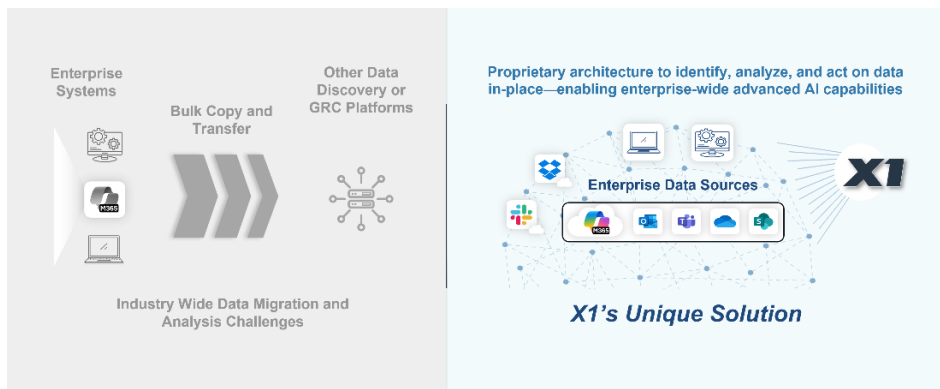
Enterprise Systems

Bulk Copy and Transfer

Other Data Discovery or GRC Platforms

M365

Industry Wide Data Migration and Analysis Challenges

Proprietary architecture to identify, analyze, and act on data in-place—enabling enterprise-wide advanced AI capabilities

Enterprise Data Sources

M365

X1

X1's Unique Solution